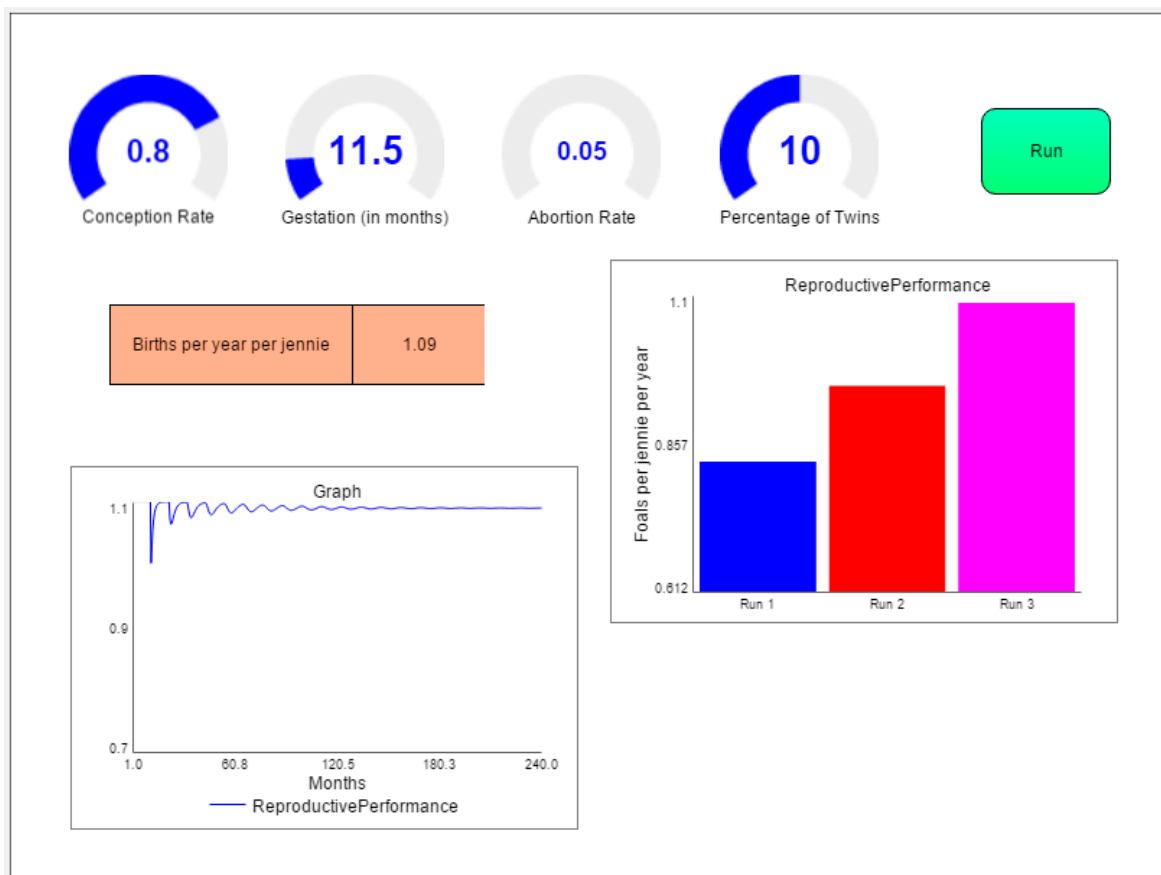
0.8
Conception Rate

11.5
Gestation (in months)

0.05
Abortion Rate

10
Percentage of Twins

Run

| Births per year per jennie | 1.09 |
|---|---|

Graph
1.1
0.9
0.7
1.0 60.8 120.5 180.3 240.0
Months
ReproductivePerformance

ReproductivePerformance
Foals per jennie per year
1.1
0.857
0.612
Run 1 Run 2 Run 3